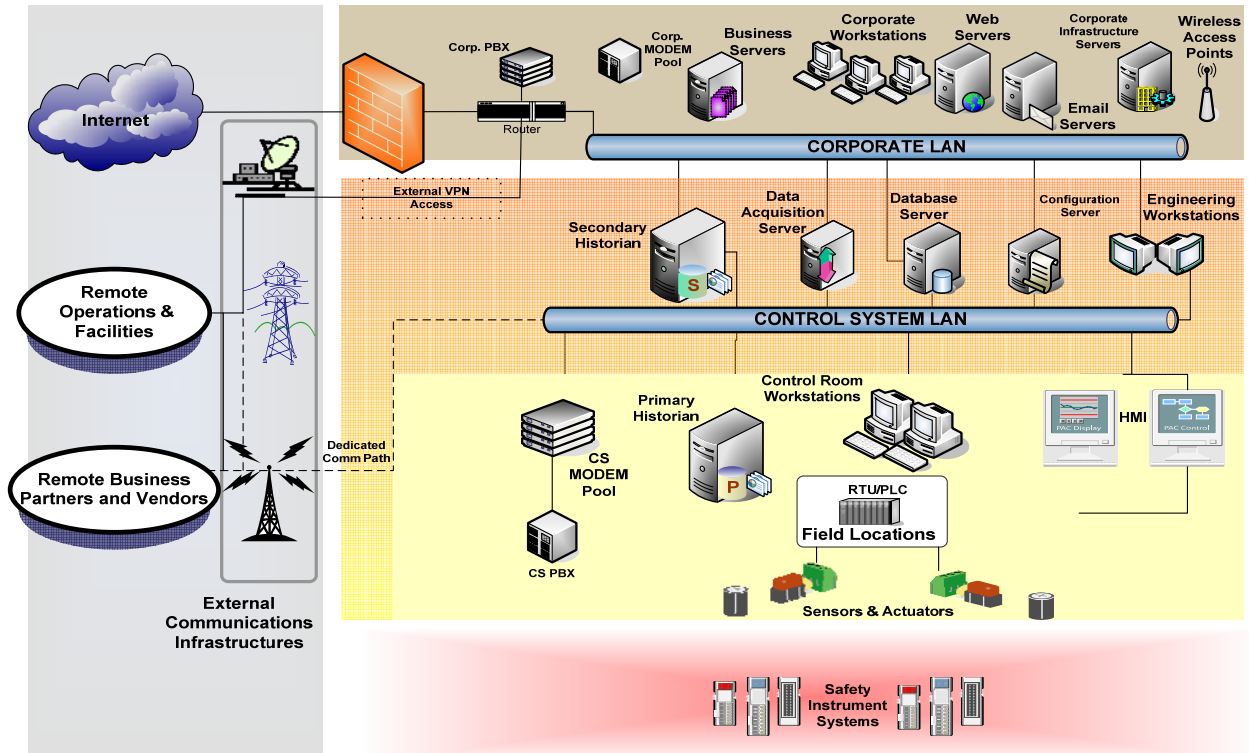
Internet

Remote Operations & Facilities

Remote Business Partners and Vendors

External Communications Infrastructures

Corp. PBX

Corp. MODEM Pool

Business Servers

Corporate Workstations

Web Servers

Corporate Infrastructure Servers

Wireless Access Points

Router

Email Servers

CORPORATE LAN

External VPN Access

Secondary Historian

Data Acquisition Server

Database Server

Configuration Server

Engineering Workstations

S

CONTROL SYSTEM LAN

Dedicated Comm Path

Primary Historian

Control Room Workstations

HMI

PAC Display

PAC Control

CS MODEM Pool

P

RTU/PLC

Field Locations

CS PBX

Sensors & Actuators

Safety Instrument Systems